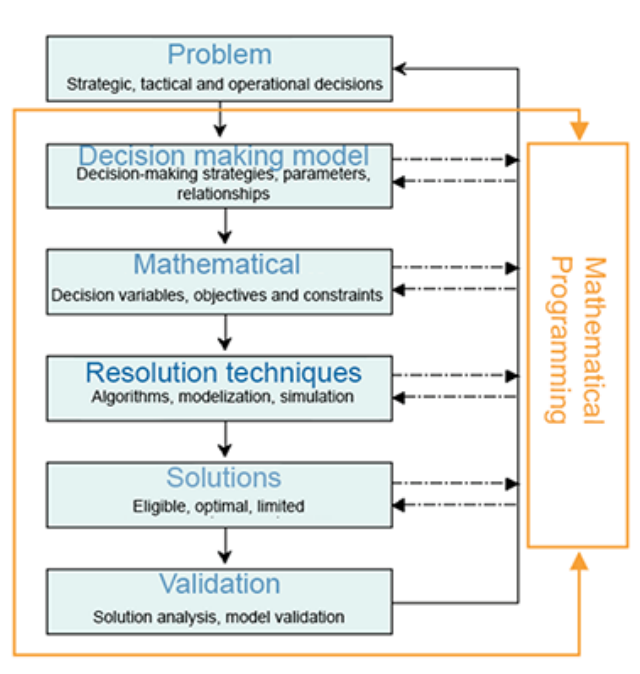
Problem
Strategic, tactical and operational decisions

Decision making model
Decision-making strategies, parameters, relationships

Mathematical
Decision variables, objectives and constraints

Resolution techniques
Algorithms, modelization, simulation

Solutions
Eligible, optimal, limited

Validation
Solution analysis, model validation

Mathematical Programming